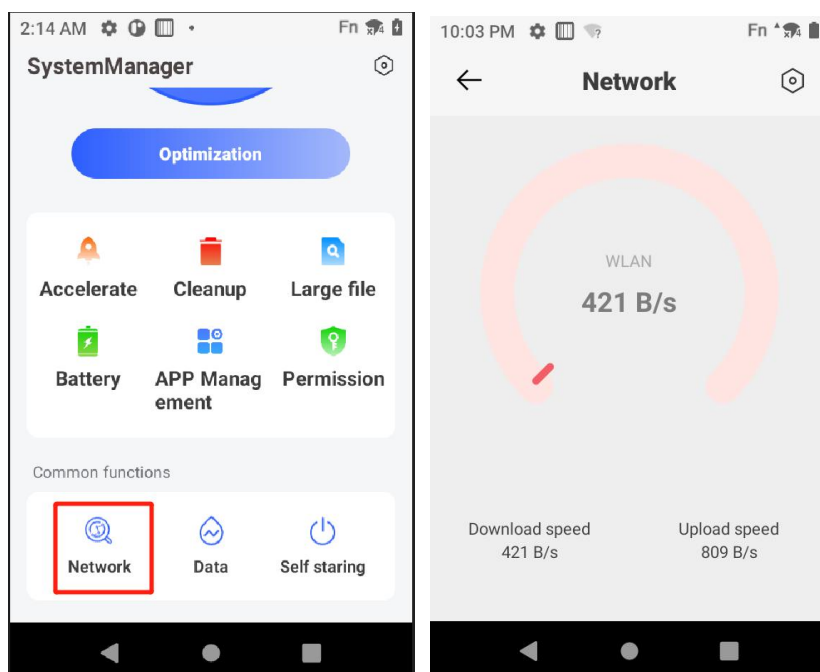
2:14 AM Fn

SystemManager

Optimization

Accelerate
Cleanup
Large file
Battery
APP Management
Permission

Common functions

Network
Data
Self staring

10:03 PM Fn

Network

WLAN
421 B/s

Download speed
421 B/s

Upload speed
809 B/s